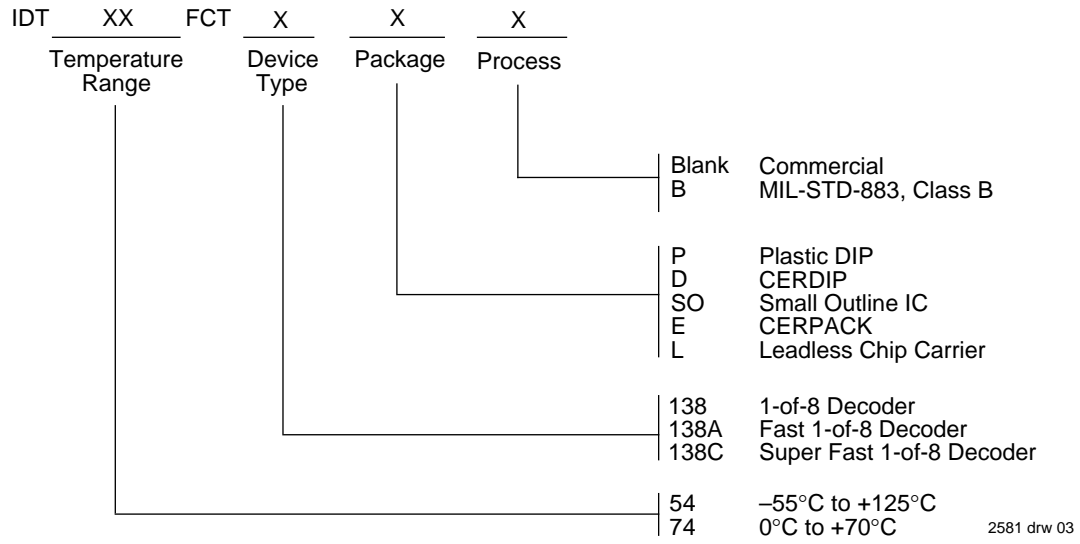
IDT XX FCT X X X

Temperature Range

Device Type

Package

Process

Blank Commercial
B MIL-STD-883, Class B

P Plastic DIP
D CERDIP
SO Small Outline IC
E CERPACK
L Leadless Chip Carrier

138 1-of-8 Decoder
138A Fast 1-of-8 Decoder
138C Super Fast 1-of-8 Decoder

54 –55°C to +125°C
74 0°C to +70°C

2581 drw 03